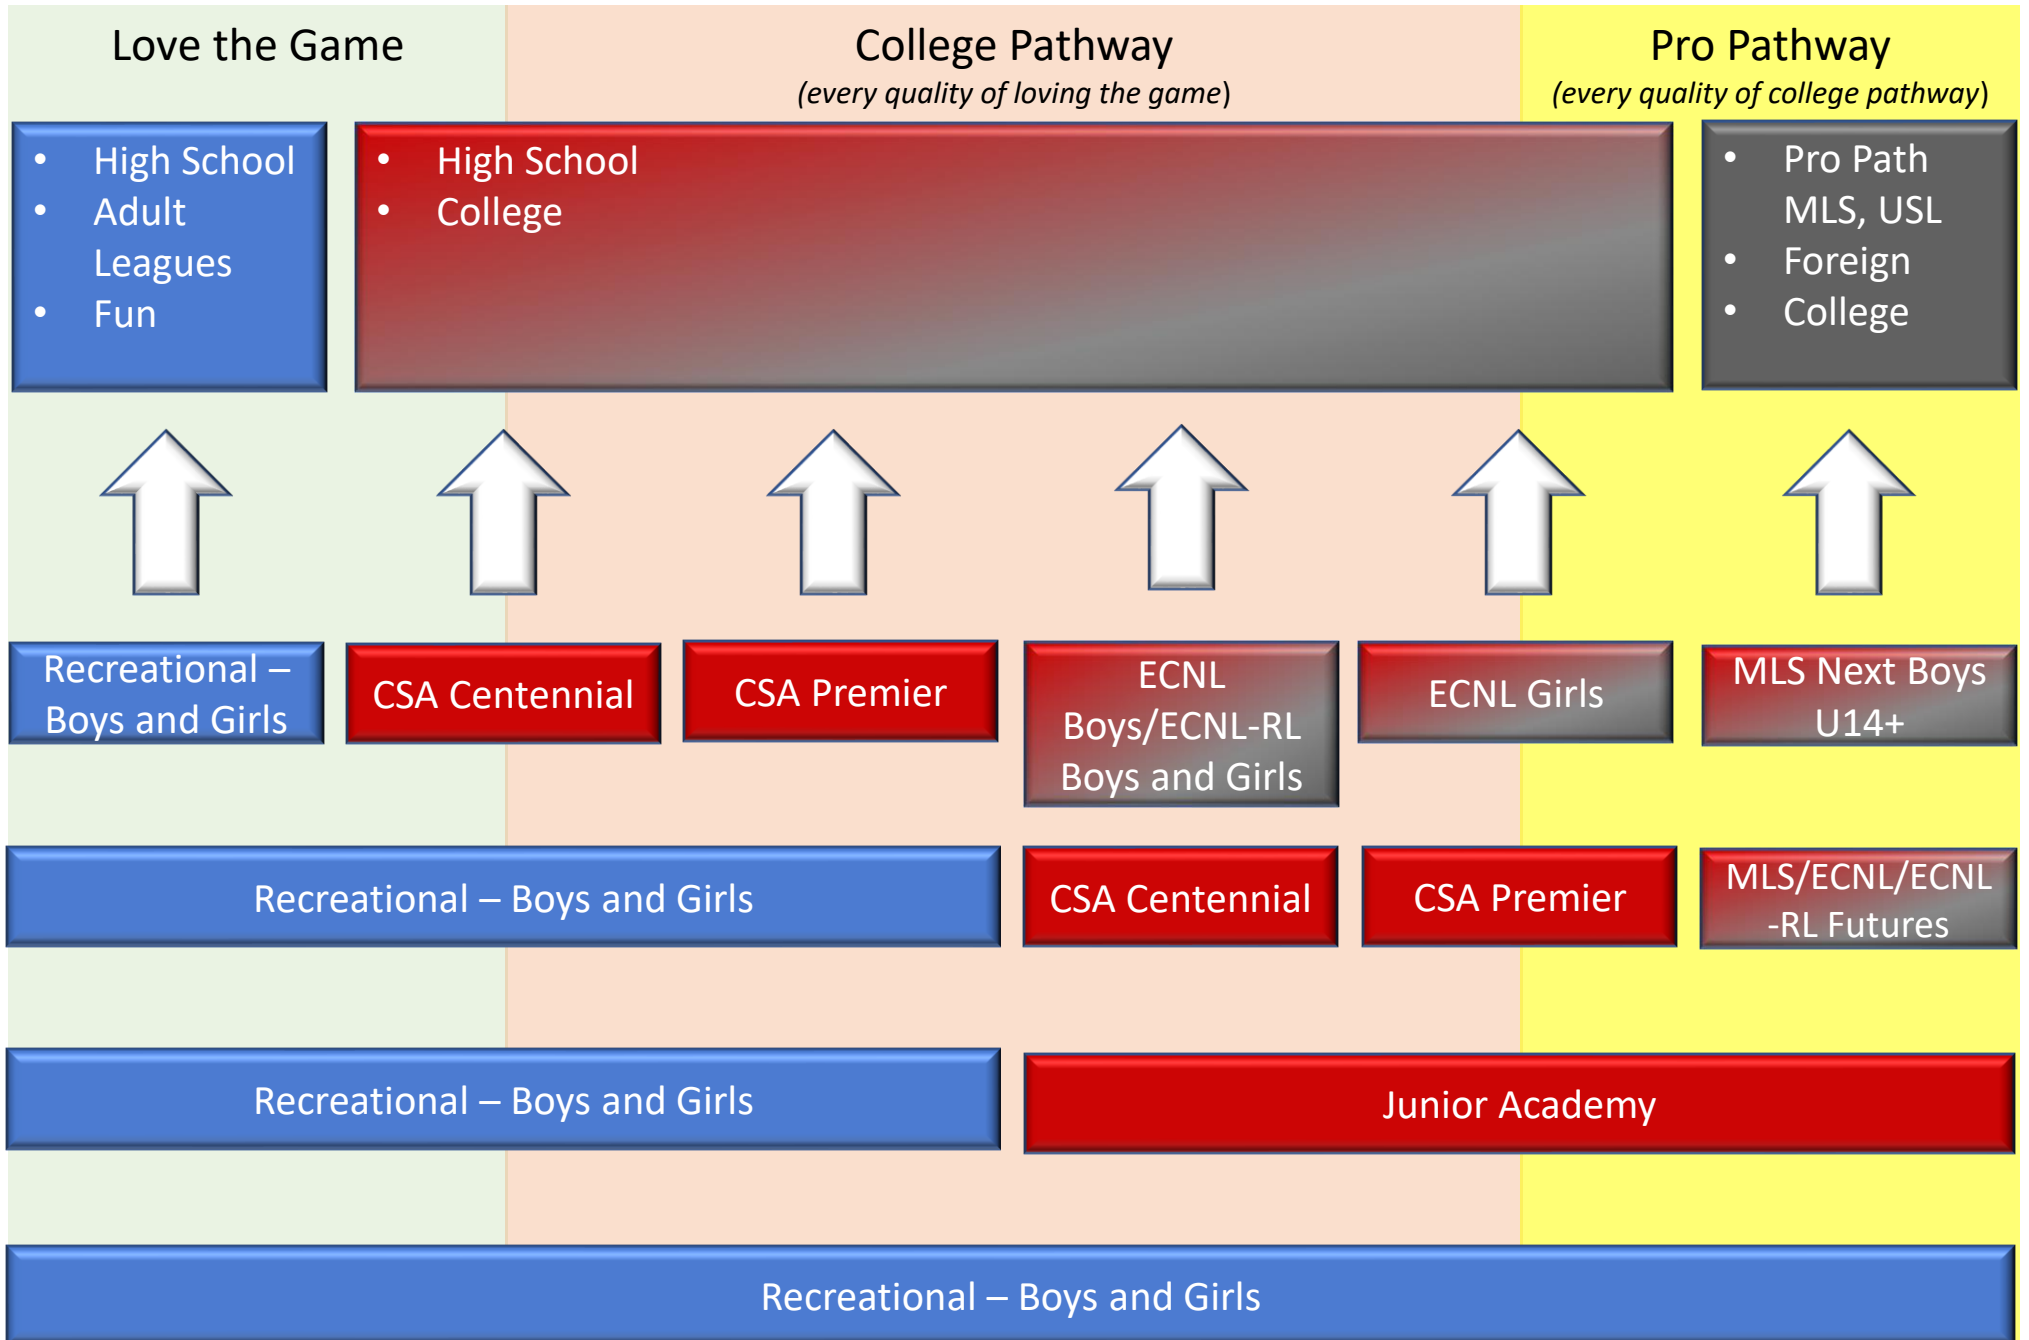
Love the Game

College Pathway
(every quality of loving the game)

Pro Pathway
(every quality of college pathway)

- High School
- Adult Leagues
- Fun

- High School
- College

- Pro Path MLS, USL
- Foreign
- College

Recreational – Boys and Girls

CSA Centennial

CSA Premier

ECNL Boys/ECNL-RL Boys and Girls

ECNL Girls

MLS Next Boys U14+

Recreational – Boys and Girls

CSA Centennial

CSA Premier

MLS/ECNL/ECNL-RL Futures

Recreational – Boys and Girls

Junior Academy

Recreational – Boys and Girls